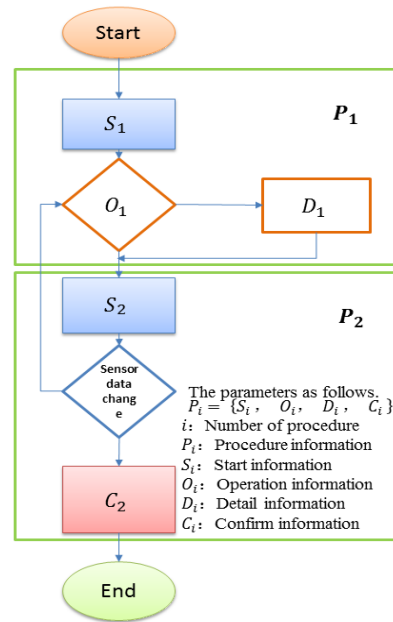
Start

$S_1$

$\boldsymbol{P_1}$

$O_1$

$D_1$

$S_2$

$\boldsymbol{P_2}$

Sensor data change

The parameters as follows.
$P_i = \{S_i, \quad O_i, \quad D_i, \quad C_i\}$
$i$: Number of procedure
$P_i$: Procedure information
$S_i$: Start information
$O_i$: Operation information
$D_i$: Detail information
$C_i$: Confirm information

$C_2$

End